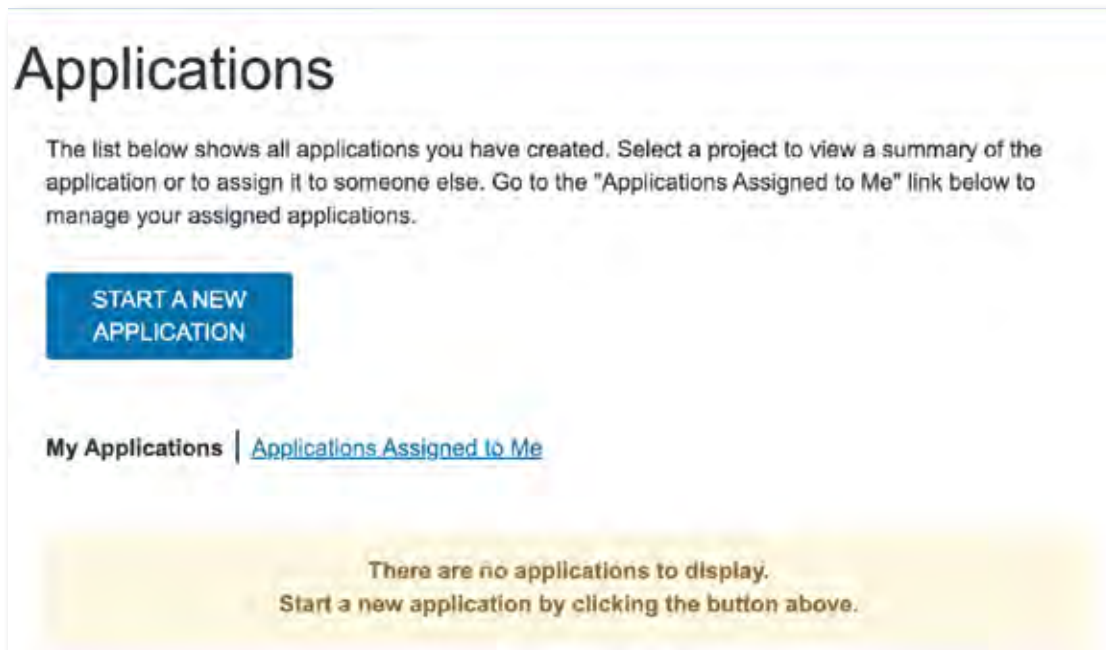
Applications

The list below shows all applications you have created. Select a project to view a summary of the application or to assign it to someone else. Go to the "Applications Assigned to Me" link below to manage your assigned applications.

START A NEW APPLICATION

My Applications | Applications Assigned to Me

There are no applications to display.
Start a new application by clicking the button above.